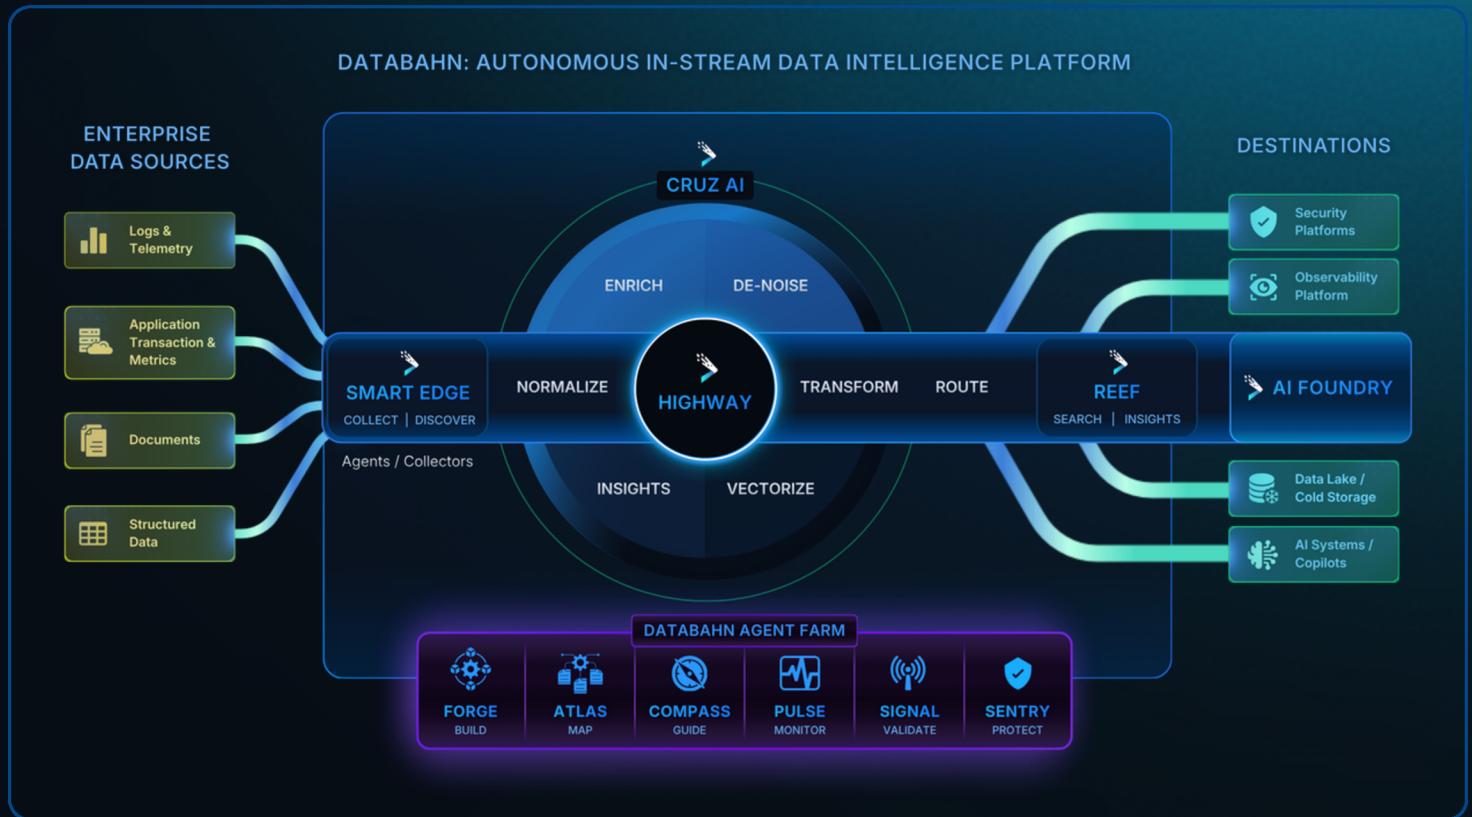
DATABAHN: AUTONOMOUS IN-STREAM DATA INTELLIGENCE PLATFORM

ENTERPRISE DATA SOURCES

Logs & Telemetry

Application Transaction & Metrics

Documents

Structured Data

CRUZ AI

ENRICH

DE-NOISE

SMART EDGE
COLLECT | DISCOVER

NORMALIZE

HIGHWAY

TRANSFORM

ROUTE

REEF
SEARCH | INSIGHTS

Agents / Collectors

INSIGHTS

VECTORIZE

DESTINATIONS

Security Platforms

Observability Platform

AI FOUNDRY

Data Lake / Cold Storage

AI Systems / Copilots

DATABAHN AGENT FARM

FORGE
BUILD

ATLAS
MAP

COMPASS
GUIDE

PULSE
MONITOR

SIGNAL
VALIDATE

SENTRY
PROTECT